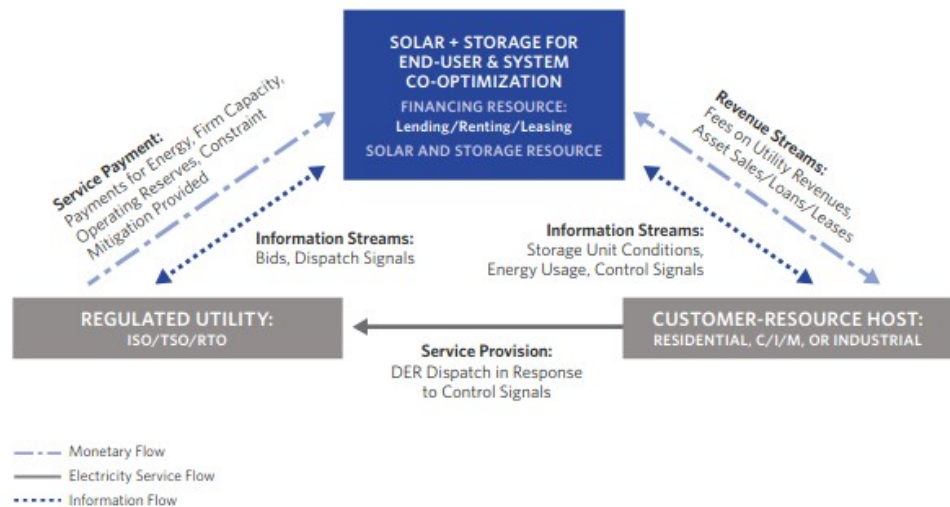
SOLAR + STORAGE FOR END-USER & SYSTEM CO-OPTIMIZATION

FINANCING RESOURCE: Lending/Renting/Leasing

SOLAR AND STORAGE RESOURCE

Service Payment: Payments for Energy, Firm Capacity, Operating Reserves, Constraint Mitigation Provided

Revenue Streams: Fees on Utility Revenues, Asset Sales/Loans/Leases

Information Streams: Bids, Dispatch Signals

Information Streams: Storage Unit Conditions, Energy Usage, Control Signals

REGULATED UTILITY: ISO/TSO/RTO

CUSTOMER-RESOURCE HOST: RESIDENTIAL, C/I/M, OR INDUSTRIAL

Service Provision: DER Dispatch in Response to Control Signals

Monetary Flow

Electricity Service Flow

Information Flow